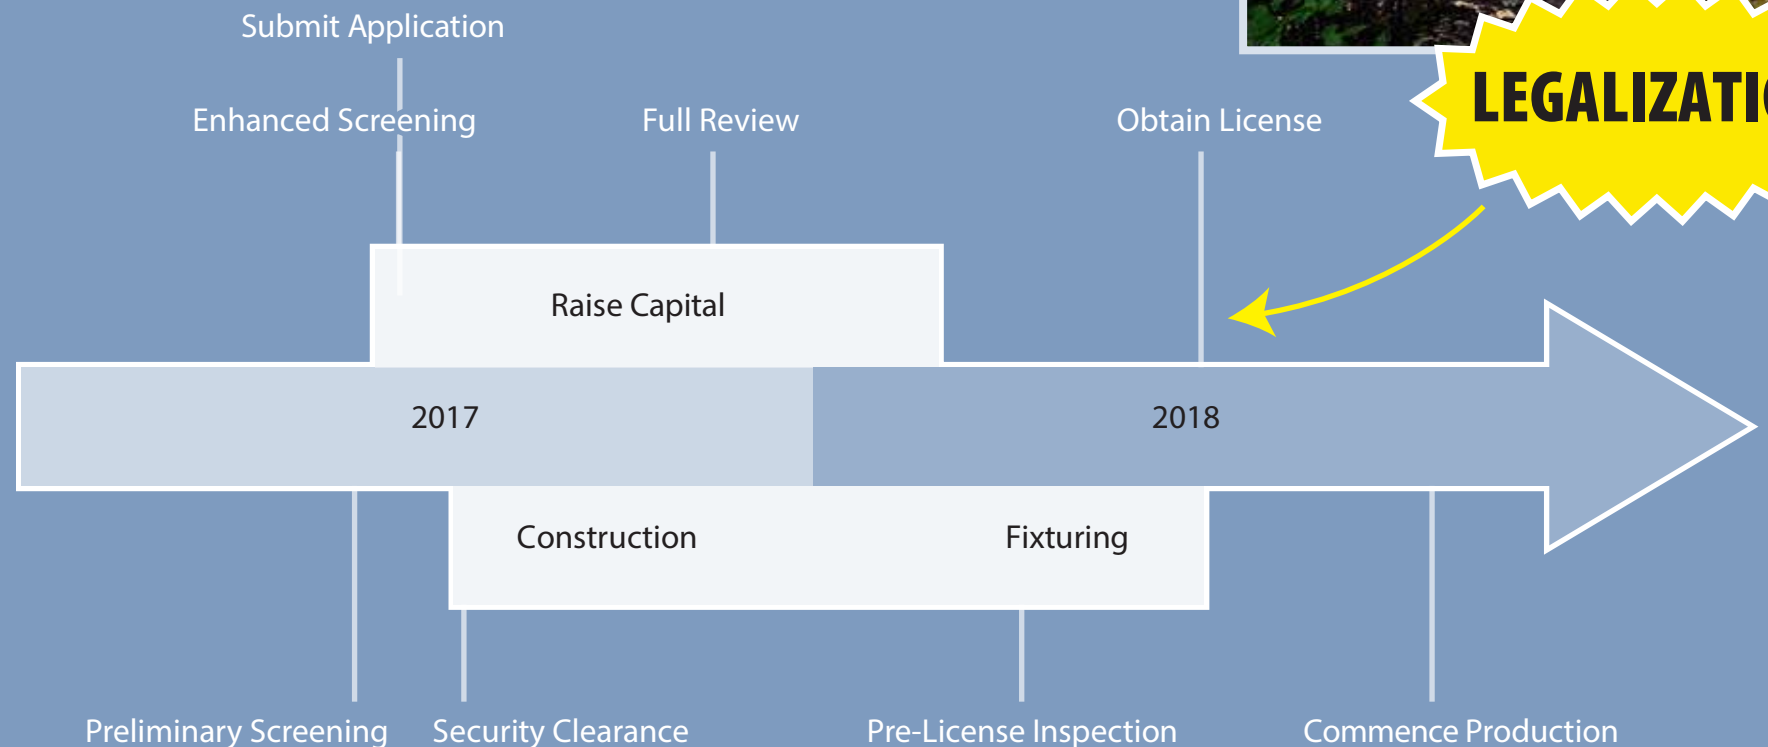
Submit Application

Enhanced Screening

Full Review

Obtain License

LEGALIZATI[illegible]

Raise Capital

2017

2018

Construction

Fixturing

Preliminary Screening

Security Clearance

Pre-License Inspection

Commence Production